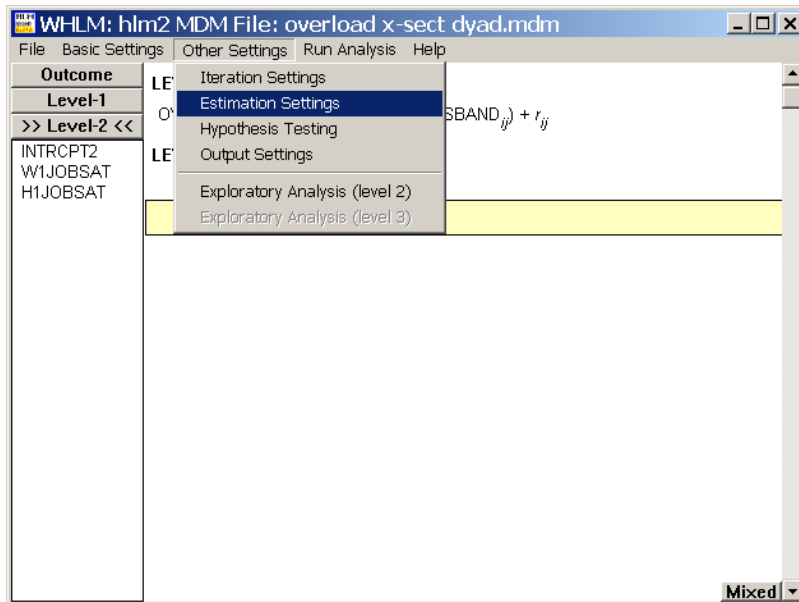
WHLM: hlm2 MDM File: overload x-sect dyad.mdm

File Basic Settings Other Settings Run Analysis Help

Outcome
Level-1
>> Level-2 <<

INTRCPT2
W1JOBSAT
H1JOBSAT

LE
O
LE

Iteration Settings
Estimation Settings
Hypothesis Testing
Output Settings
Exploratory Analysis (level 2)
Exploratory Analysis (level 3)

SBAND$_{ij}$) + $r_{ij}$

Mixed